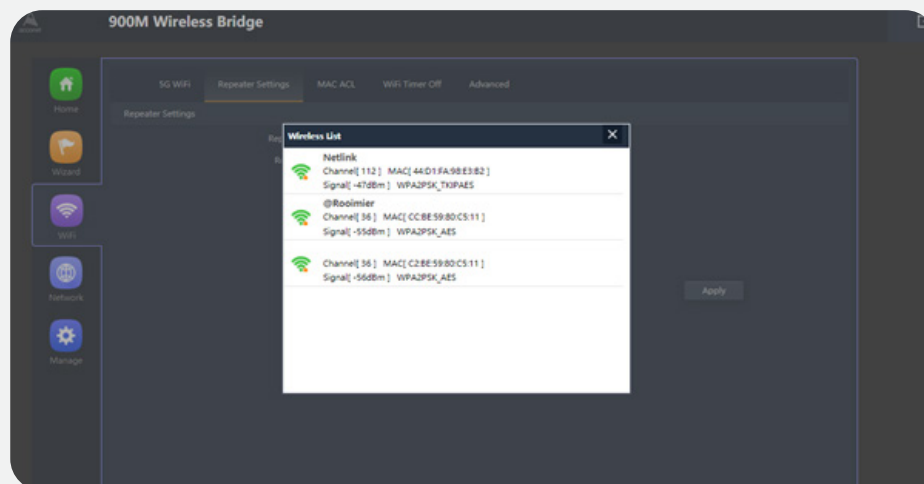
900M Wireless Bridge

Home

Wizard

WiFi

Network

Manage

5G WiFi Repeater Settings MAC ACL WiFi Timer Off Advanced

Repeater Settings

Re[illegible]

R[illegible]

Apply

Wireless List ×

Netlink
Channel[ 112 ] MAC[ 44:D1:FA:9B:E3:B2 ]
Signal[ -47dBm ] WPA2PSK_TKIPAES

@Rooimier
Channel[ 36 ] MAC[ CC:BE:59:80:C5:11 ]
Signal[ -55dBm ] WPA2PSK_AES

Channel[ 36 ] MAC[ C2:BE:59:80:C5:11 ]
Signal[ -56dBm ] WPA2PSK_AES